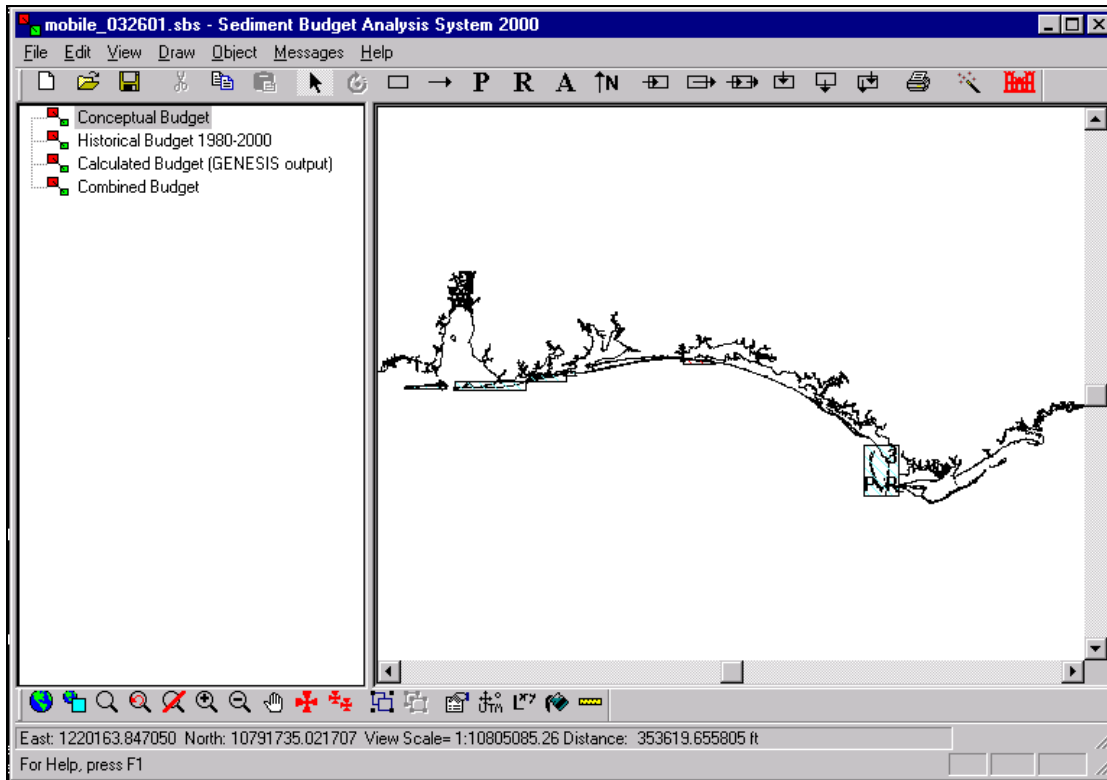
mobile_032601.sbs - Sediment Budget Analysis System 2000

File Edit View Draw Object Messages Help

P R A ↑N

Conceptual Budget
Historical Budget 1980-2000
Calculated Budget (GENESIS output)
Combined Budget

P R

East: 1220163.847050 North: 10791735.021707 View Scale= 1:10805085.26 Distance: 353619.655805 ft

For Help, press F1